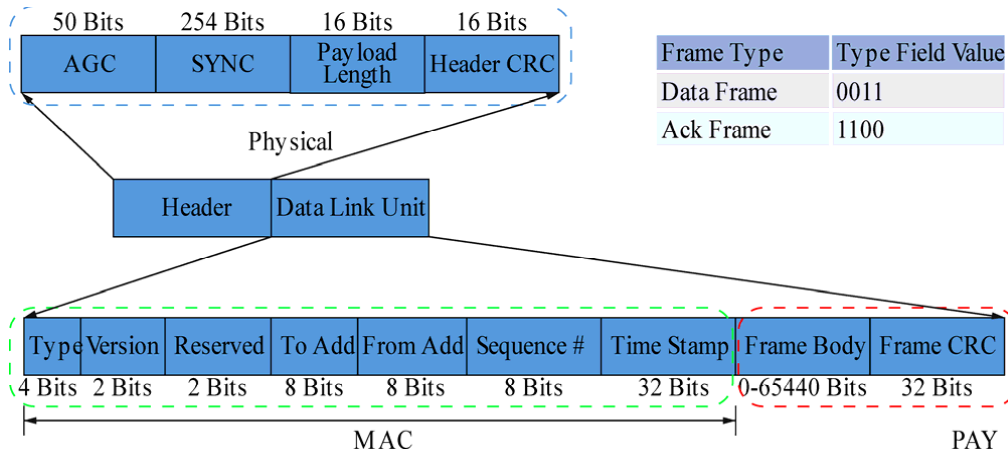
| 50 Bits | 254 Bits | 16 Bits | 16 Bits |
|---|---|---|---|
| AGC | SYNC | Payload Length | Header CRC |

| Frame Type | Type Field Value |
|---|---|
| Data Frame | 0011 |
| Ack Frame | 1100 |

Physical

| Header | Data Link Unit |
|---|---|

| Type | Version | Reserved | To Add | From Add | Sequence # | Time Stamp | Frame Body | Frame CRC |
|---|---|---|---|---|---|---|---|---|
| 4 Bits | 2 Bits | 2 Bits | 8 Bits | 8 Bits | 8 Bits | 32 Bits | 0-65440 Bits | 32 Bits |

MAC

PAY